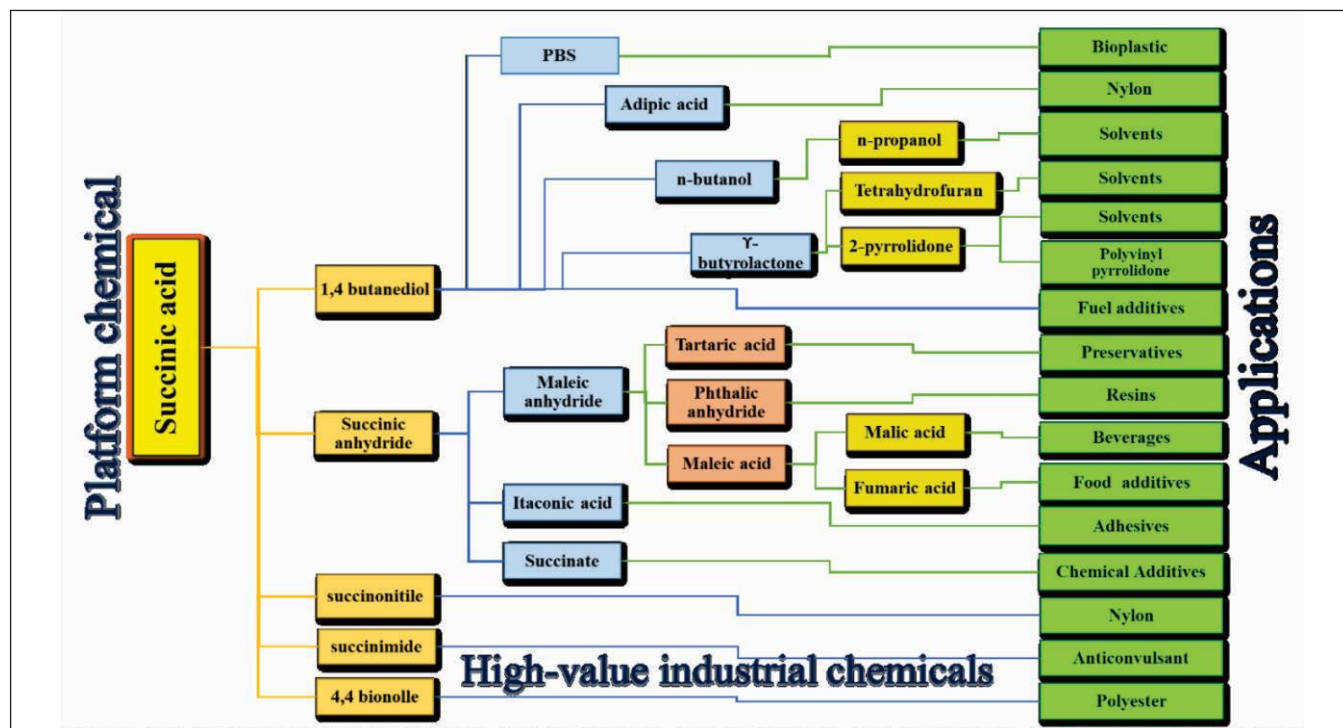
Platform chemical

Succinic acid

1,4 butanediol

Succinic anhydride

succinonitile

succinimide

4,4 bionolle

PBS

Adipic acid

n-butanol

n-propanol

Tetrahydrofuran

Ƴ-butyrolactone

2-pyrrolidone

Maleic anhydride

Tartaric acid

Phthalic anhydride

Maleic acid

Malic acid

Fumaric acid

Itaconic acid

Succinate

High-value industrial chemicals

Bioplastic

Nylon

Solvents

Solvents

Solvents

Polyvinyl pyrrolidone

Fuel additives

Preservatives

Resins

Beverages

Food additives

Adhesives

Chemical Additives

Nylon

Anticonvulsant

Polyester

Applications